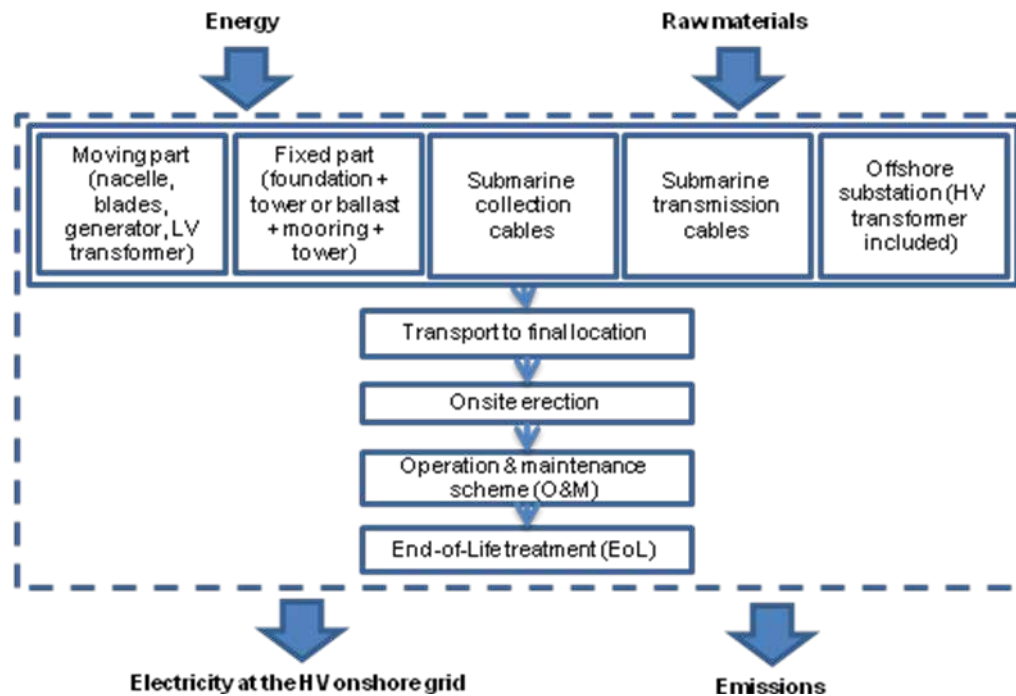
Energy

Raw materials

Moving part (nacelle, blades, generator, LV transformer)

Fixed part (foundation + tower or ballast + mooring + tower)

Submarine collection cables

Submarine transmission cables

Offshore substation (HV transformer included)

Transport to final location

Onsite erection

Operation & maintenance scheme (O&M)

End-of-Life treatment (EoL)

Electricity at the HV onshore grid

Emissions